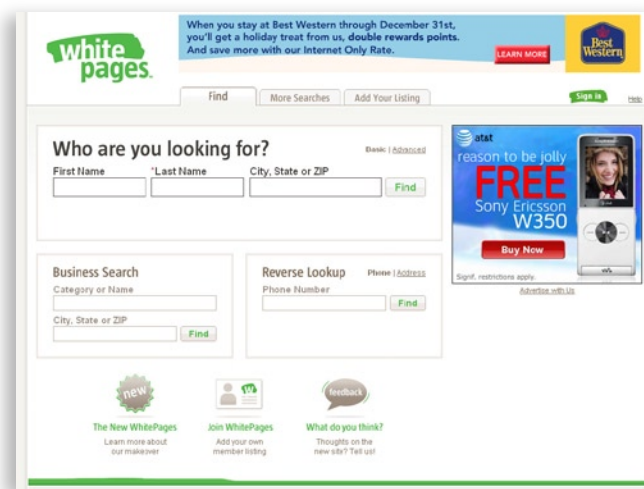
white pages.

When you stay at Best Western through December 31st, you'll get a holiday treat from us, double rewards points. And save more with our Internet Only Rate.

LEARN MORE

Best Western

Find | More Searches | Add Your Listing

Sign in

Help

Who are you looking for?

Basic | Advanced

First Name

*Last Name

City, State or ZIP

Find

at&t

reason to be jolly

FREE

Sony Ericsson W350

Buy Now

Signif. restrictions apply.

Advertise with Us

Business Search

Category or Name

City, State or ZIP

Find

Reverse Lookup

Phone | Address

Phone Number

Find

new

The New WhitePages

Learn more about our makeover

W

Join WhitePages

Add your own member listing

feedback

What do you think?

Thoughts on the new site? Tell us!